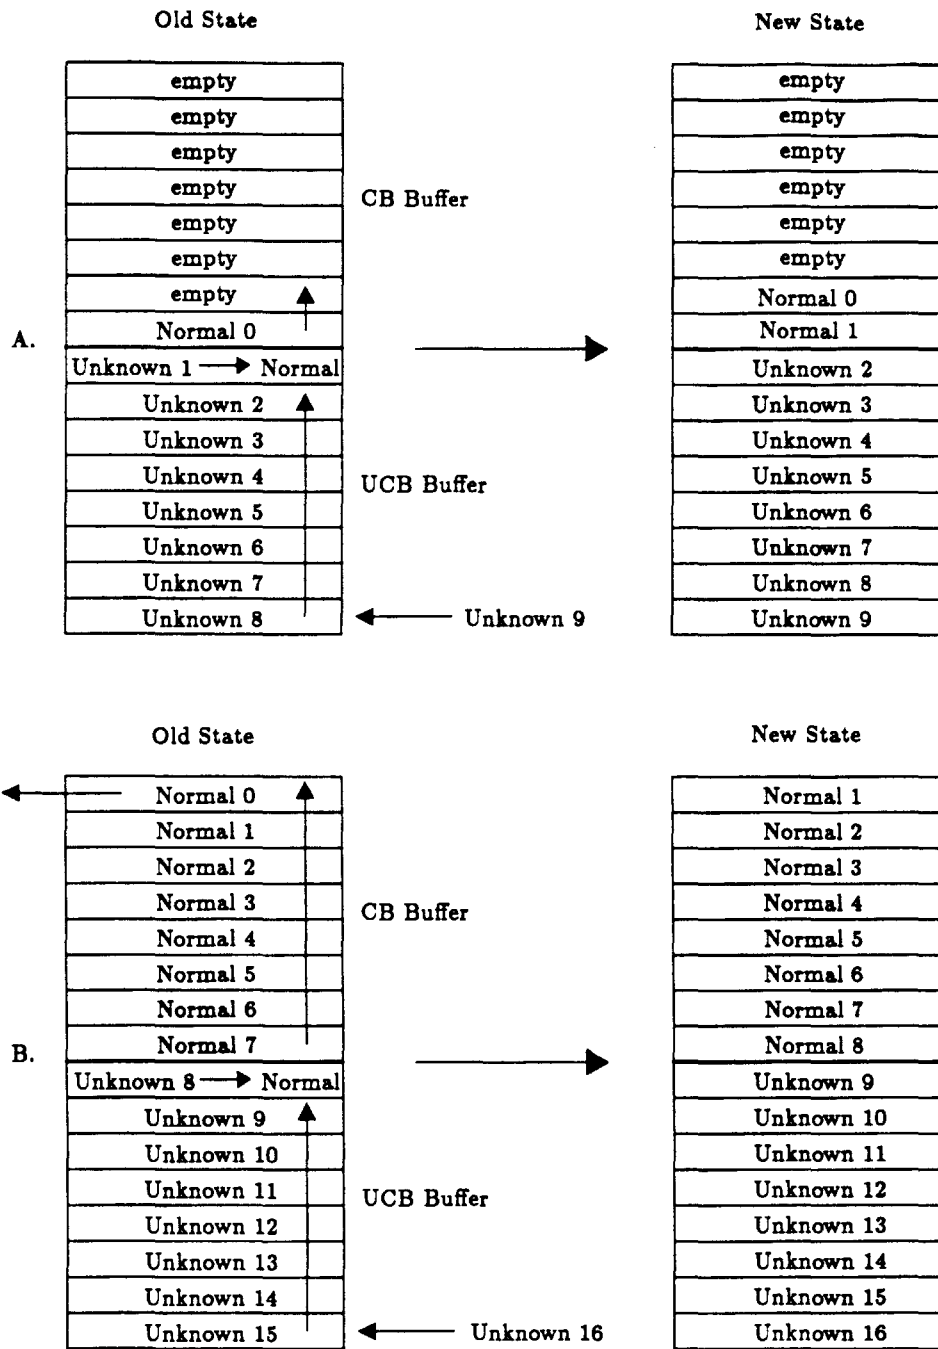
A.

Old State

| empty |
|---|
| empty |
| empty |
| empty |
| empty |
| empty |
| empty |
| Normal 0 |
| Unknown 1 → Normal |
| Unknown 2 |
| Unknown 3 |
| Unknown 4 |
| Unknown 5 |
| Unknown 6 |
| Unknown 7 |
| Unknown 8 |

CB Buffer

UCB Buffer

Unknown 9

New State

| empty |
|---|
| empty |
| empty |
| empty |
| empty |
| empty |
| Normal 0 |
| Normal 1 |
| Unknown 2 |
| Unknown 3 |
| Unknown 4 |
| Unknown 5 |
| Unknown 6 |
| Unknown 7 |
| Unknown 8 |
| Unknown 9 |

B.

Old State

| Normal 0 |
|---|
| Normal 1 |
| Normal 2 |
| Normal 3 |
| Normal 4 |
| Normal 5 |
| Normal 6 |
| Normal 7 |
| Unknown 8 → Normal |
| Unknown 9 |
| Unknown 10 |
| Unknown 11 |
| Unknown 12 |
| Unknown 13 |
| Unknown 14 |
| Unknown 15 |

CB Buffer

UCB Buffer

Unknown 16

New State

| Normal 1 |
|---|
| Normal 2 |
| Normal 3 |
| Normal 4 |
| Normal 5 |
| Normal 6 |
| Normal 7 |
| Normal 8 |
| Unknown 9 |
| Unknown 10 |
| Unknown 11 |
| Unknown 12 |
| Unknown 13 |
| Unknown 14 |
| Unknown 15 |
| Unknown 16 |